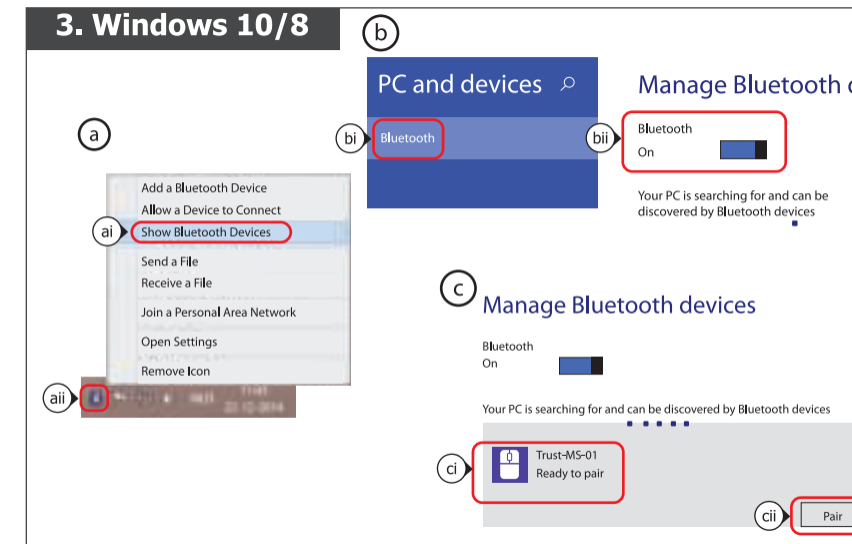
3. Windows 10/8

a

Add a Bluetooth Device
Allow a Device to Connect
ai
Show Bluetooth Devices
Send a File
Receive a File
Join a Personal Area Network
Open Settings
Remove Icon

aii
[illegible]
22-12-2014

b

PC and devices

bi
Bluetooth

Manage Bluetooth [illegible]

bii
Bluetooth
On

Your PC is searching for and can be discovered by Bluetooth devices

c

Manage Bluetooth devices

Bluetooth
On

Your PC is searching for and can be discovered by Bluetooth devices

ci
Trust-MS-01
Ready to pair

cii
Pair